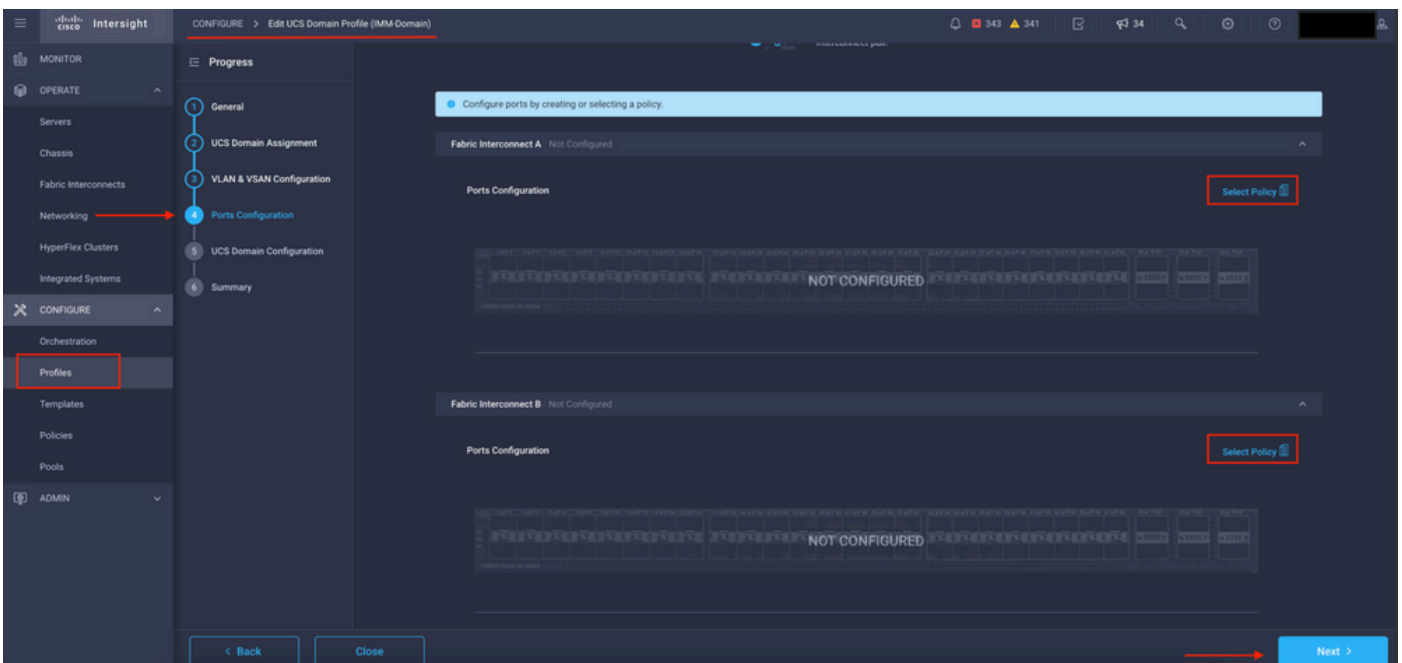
cisco Intersight

CONFIGURE > Edit UCS Domain Profile (IMM-Domain)

343 341 34

MONITOR
OPERATE
Servers
Chassis
Fabric Interconnects
Networking
HyperFlex Clusters
Integrated Systems
CONFIGURE
Orchestration
Profiles
Templates
Policies
Pools
ADMIN

Progress
1 General
2 UCS Domain Assignment
3 VLAN & VSAN Configuration
4 Ports Configuration
5 UCS Domain Configuration
6 Summary

Interconnect pair.

Configure ports by creating or selecting a policy.

Fabric Interconnect A Not Configured

Ports Configuration

Select Policy

NOT CONFIGURED

Fabric Interconnect B Not Configured

Ports Configuration

Select Policy

NOT CONFIGURED

< Back
Close
Next >